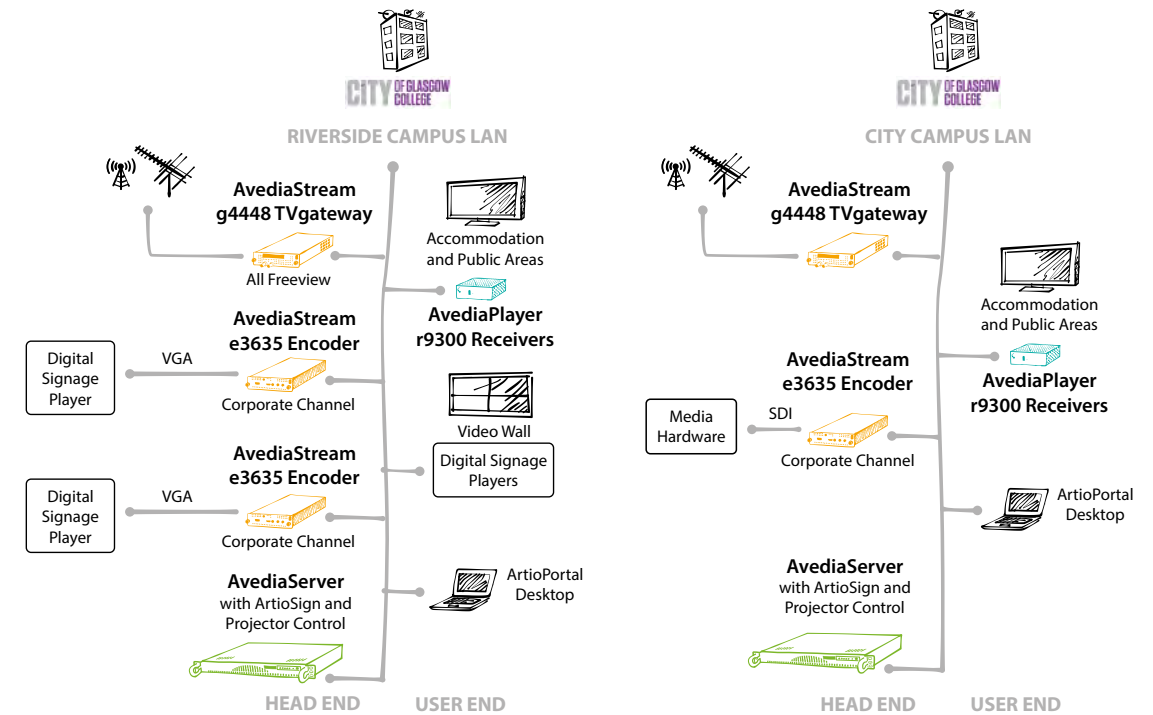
CITY OF GLASGOW COLLEGE

RIVERSIDE CAMPUS LAN

AvediaStream g4448 TVgateway

All Freeview

Accommodation and Public Areas

AvediaPlayer r9300 Receivers

Digital Signage Player

VGA

AvediaStream e3635 Encoder

Corporate Channel

Video Wall

Digital Signage Players

Digital Signage Player

VGA

AvediaStream e3635 Encoder

Corporate Channel

AvediaServer with ArtioSign and Projector Control

ArtioPortal Desktop

HEAD END

USER END

CITY OF GLASGOW COLLEGE

CITY CAMPUS LAN

AvediaStream g4448 TVgateway

Accommodation and Public Areas

AvediaPlayer r9300 Receivers

AvediaStream e3635 Encoder

Media Hardware

SDI

Corporate Channel

ArtioPortal Desktop

AvediaServer with ArtioSign and Projector Control

HEAD END

USER END